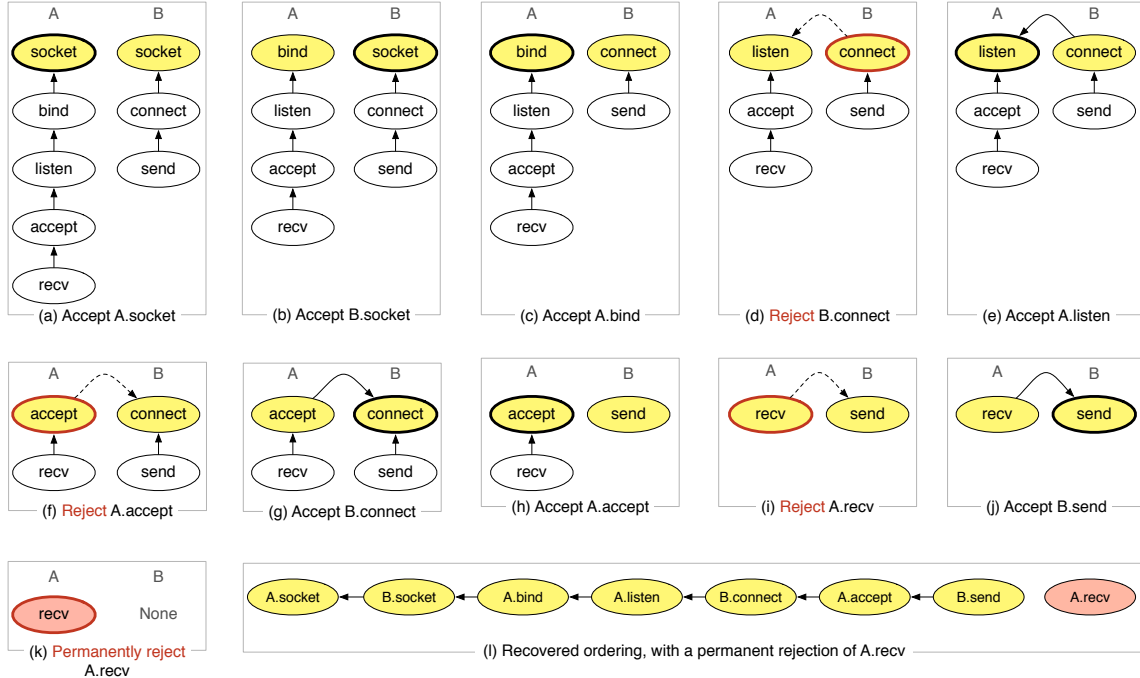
A B
socket socket
bind connect
listen send
accept
recv
(a) Accept A.socket

A B
bind socket
listen connect
accept send
recv
(b) Accept B.socket

A B
bind connect
listen send
accept
recv
(c) Accept A.bind

A B
listen connect
accept send
recv
(d) Reject B.connect

A B
listen connect
accept send
recv
(e) Accept A.listen

A B
accept connect
recv send
(f) Reject A.accept

A B
accept connect
recv send
(g) Accept B.connect

A B
accept send
recv
(h) Accept A.accept

A B
recv send
(i) Reject A.recv

A B
recv send
(j) Accept B.send

A B
recv None
(k) Permanently reject A.recv

A.socket B.socket A.bind A.listen B.connect A.accept B.send A.recv
(l) Recovered ordering, with a permanent rejection of A.recv